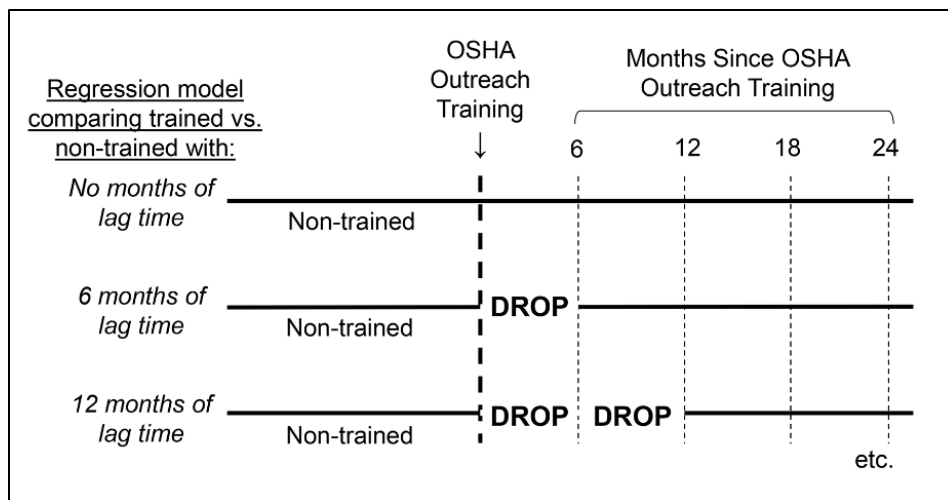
Regression model comparing trained vs. non-trained with:

OSHA Outreach Training

Months Since OSHA Outreach Training

6 12 18 24

No months of lag time

Non-trained

6 months of lag time

DROP

Non-trained

12 months of lag time

DROP DROP

Non-trained

etc.